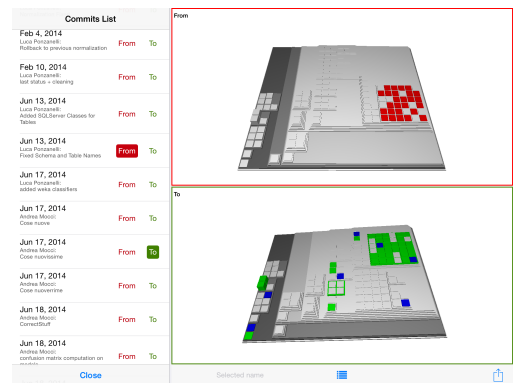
Commits List

Feb 4, 2014
Luca Ponzanelli:
Rollback to previous normalization
From To

Feb 10, 2014
Luca Ponzanelli:
last status + cleaning
From To

Jun 13, 2014
Luca Ponzanelli:
Added SQLServer Classes for Tables
From To

Jun 13, 2014
Luca Ponzanelli:
Fixed Schema and Table Names
From To

Jun 17, 2014
Luca Ponzanelli:
added weka classifiers
From To

Jun 17, 2014
Andrea Mocci:
Cose nuove
From To

Jun 17, 2014
Andrea Mocci:
Cose nuovissime
From To

Jun 17, 2014
Andrea Mocci:
Cose nuoverrime
From To

Jun 18, 2014
Andrea Mocci:
CorrectStuff
From To

Jun 18, 2014
Andrea Mocci:
confusion matrix computation on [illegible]
From To

Close

From

To

Selected name